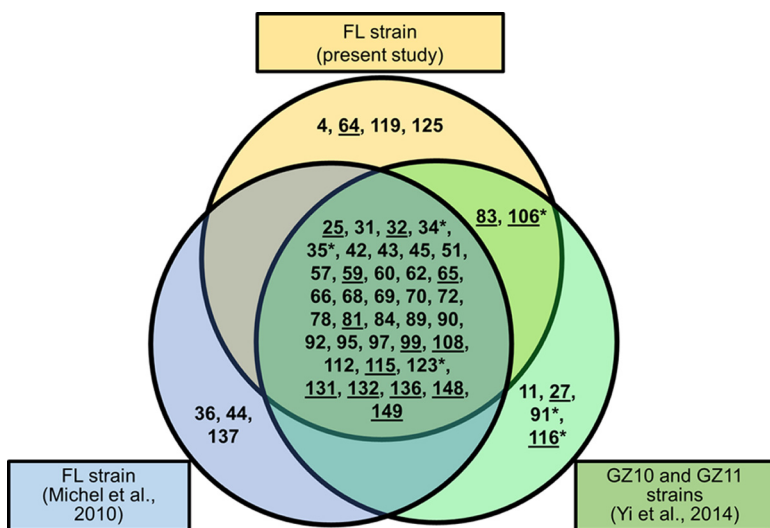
FL strain
(present study)

4, 64, 119, 125

83, 106*

25, 31, 32, 34*, 35*, 42, 43, 45, 51, 57, 59, 60, 62, 65, 66, 68, 69, 70, 72, 78, 81, 84, 89, 90, 92, 95, 97, 99, 108, 112, 115, 123*, 131, 132, 136, 148, 149

36, 44, 137

11, 27, 91*, 116*

FL strain
(Michel et al., 2010)

GZ10 and GZ11 strains
(Yi et al., 2014)